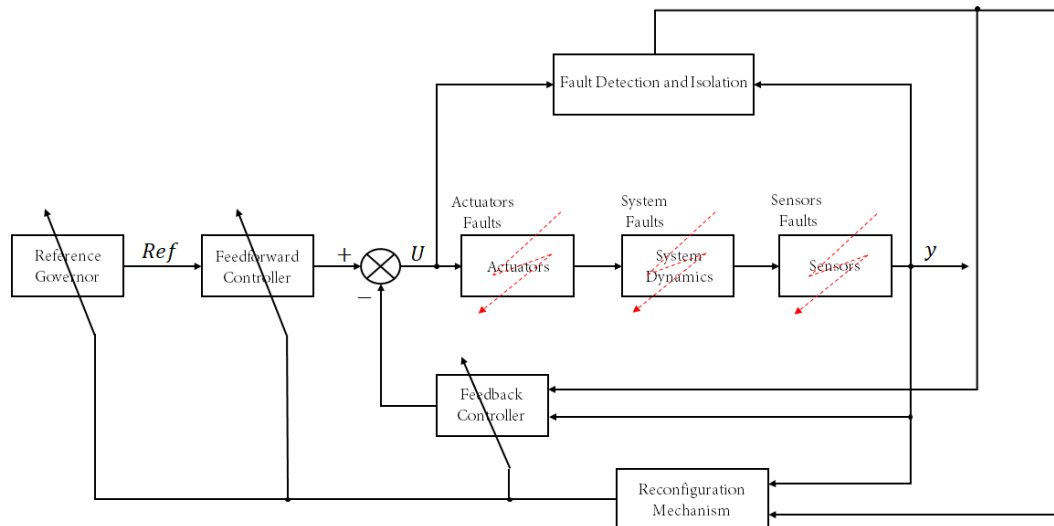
Fault Detection and Isolation

Reference Governor

$Ref$

Feedforward Controller

$+$

$-$

$U$

Actuators Faults

Actuators

System Faults

System Dynamics

Sensors Faults

Sensors

$y$

Feedback Controller

Reconfiguration Mechanism